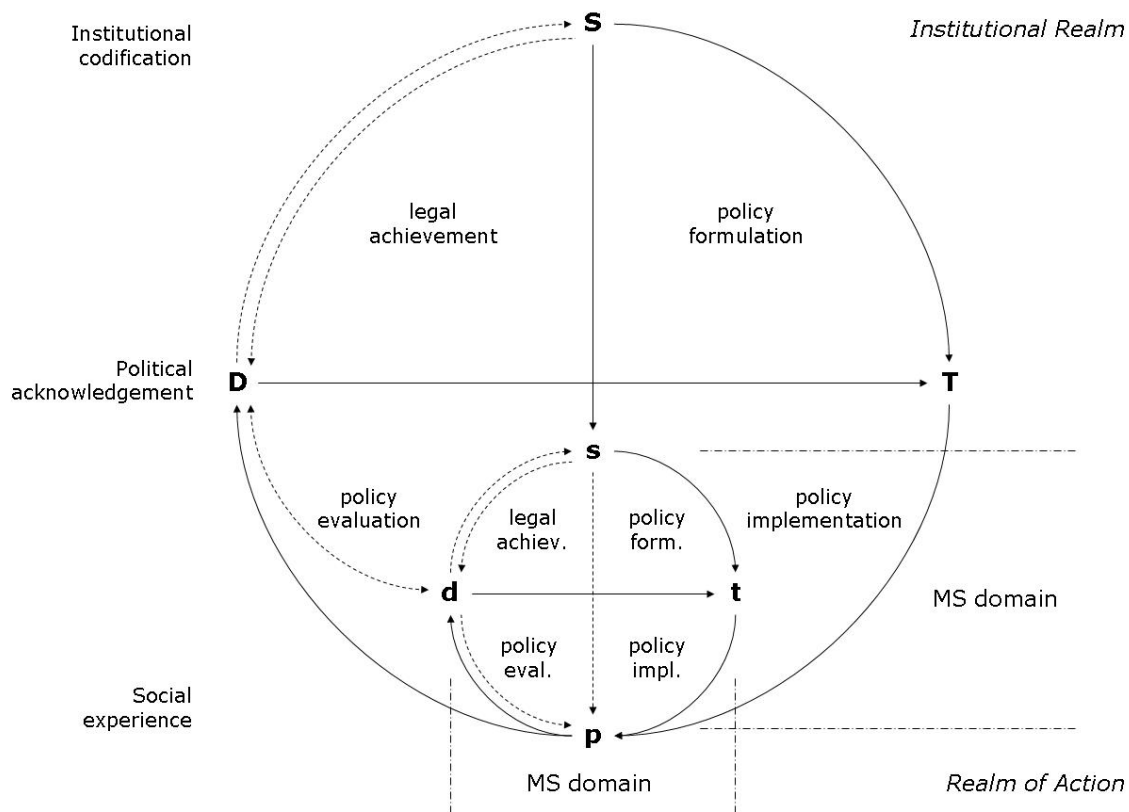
Institutional codification

S

Institutional Realm

legal achievement

policy formulation

Political acknowledgement

D

T

s

policy evaluation

legal achiev.

policy form.

policy implementation

d

t

MS domain

policy eval.

policy impl.

Social experience

p

MS domain

Realm of Action